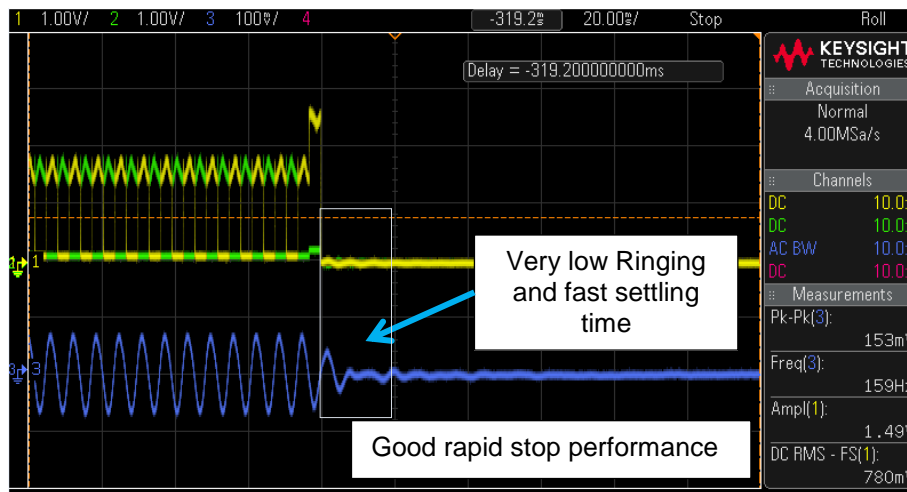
1 1.00V/ 2 1.00V/ 3 100mV/ 4 -319.2ms 20.00ms/ Stop Roll

Delay = -319.200000000ms

KEYSIGHT TECHNOLOGIES

Acquisition
Normal
4.00MSa/s

Channels
DC 10.0
DC 10.0
AC BW 10.0
DC 10.0

Measurements
Pk-Pk(3):
153m
Freq(3):
159H
Ampl(1):
1.49
DC RMS - FS(1):
780m

1
3

Very low Ringing and fast settling time

Good rapid stop performance